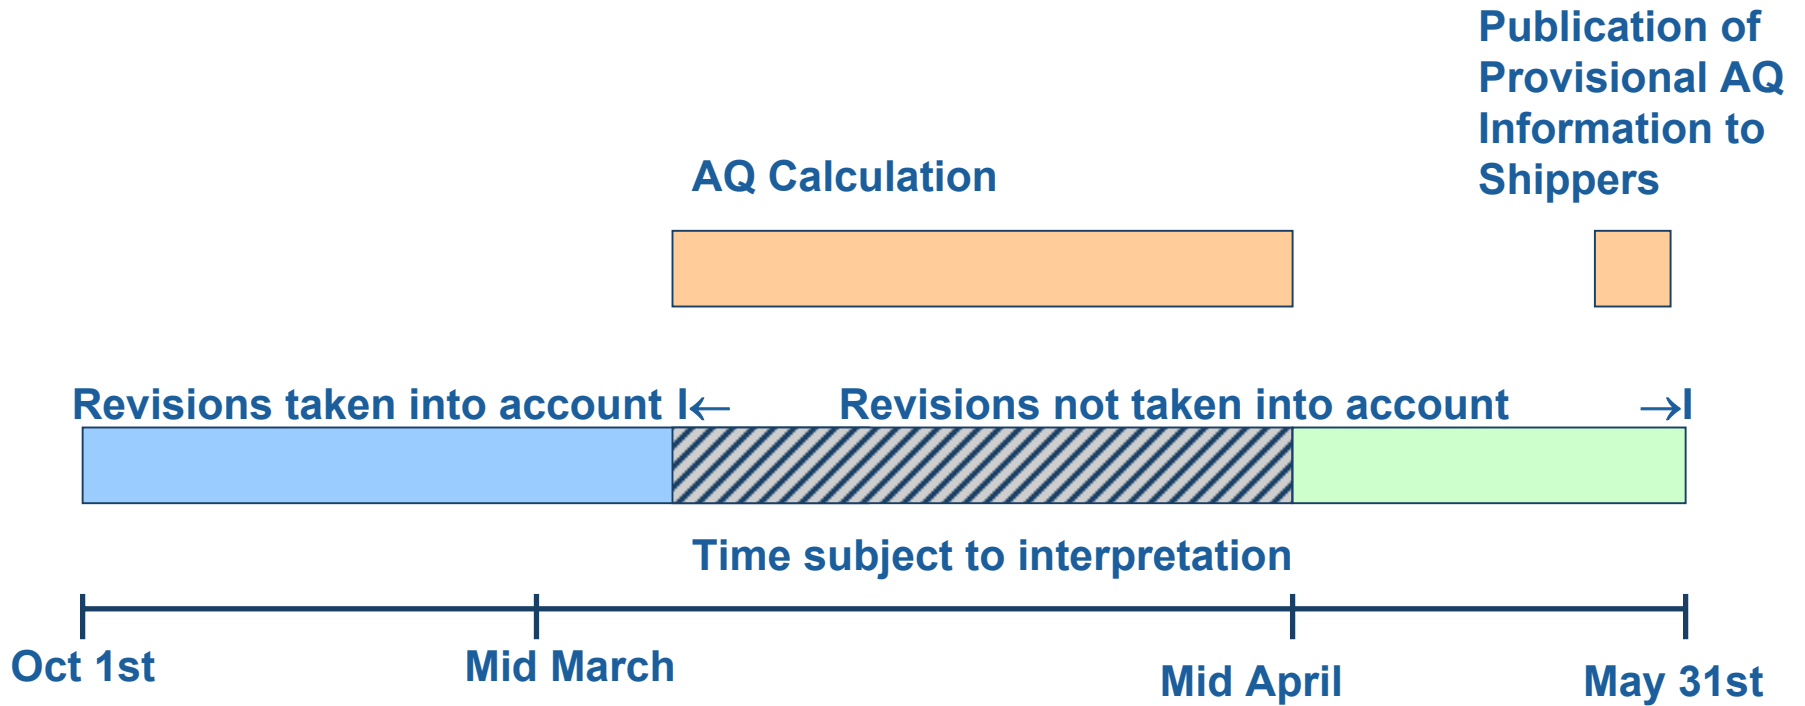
Publication of Provisional AQ Information to Shippers

AQ Calculation

Revisions taken into account I← Revisions not taken into account →I

Time subject to interpretation

Oct 1st

Mid March

Mid April

May 31st